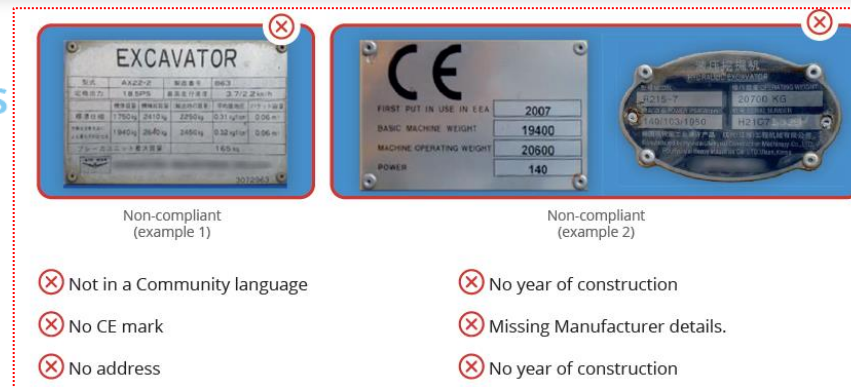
EXCAVATOR

AX22-2

863

18.5PS

3.7/2.2km/h

1750kg

2410kg

2250kg

0.11kg/cm²

0.06m³

1940kg

2640kg

2450kg

0.12kg/cm²

0.06m³

1.65kg

3072963

CE

FIRST PUT IN USE IN EEA | 2007

BASIC MACHINE WEIGHT | 19400

MACHINE OPERATING WEIGHT | 20600

POWER | 140

HYDRAULIC EXCAVATOR

R215-7

20700 KG

149/103/1950

H21C7

Non-compliant (example 1)

Non-compliant (example 2)

Not in a Community language

No CE mark

No address

No year of construction

Missing Manufacturer details.

No year of construction